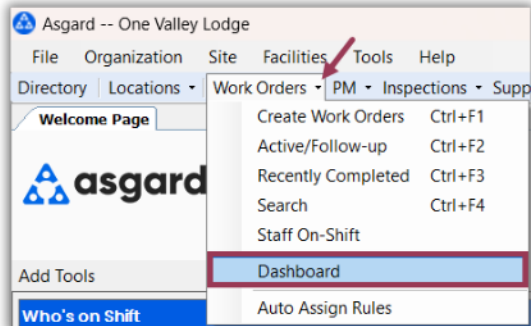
Asgard -- One Valley Lodge

File Organization Site Facilities Tools Help

Directory Locations ▾ Work Orders ▾ PM ▾ Inspections ▾ Supp

Welcome Page

asgard

Create Work Orders Ctrl+F1
Active/Follow-up Ctrl+F2
Recently Completed Ctrl+F3
Search Ctrl+F4
Staff On-Shift
Dashboard
Auto Assign Rules

Add Tools

Who's on Shift